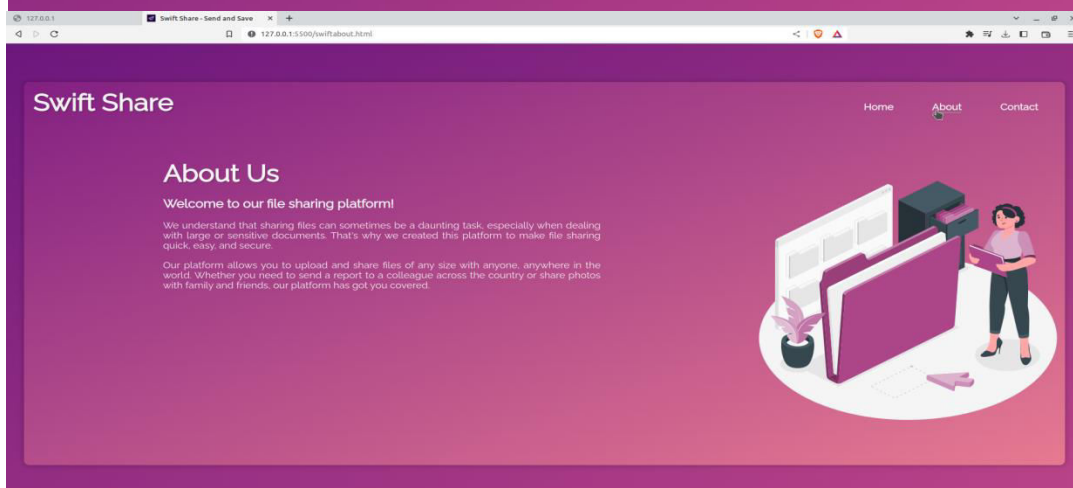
127.0.0.1

Swift Share - Send and Save

127.0.0.1:5500/swiftabout.html

Swift Share

Home About Contact

About Us

Welcome to our file sharing platform!

We understand that sharing files can sometimes be a daunting task, especially when dealing with large or sensitive documents. That's why we created this platform to make file sharing quick, easy, and secure.

Our platform allows you to upload and share files of any size with anyone, anywhere in the world. Whether you need to send a report to a colleague across the country or share photos with family and friends, our platform has got you covered.